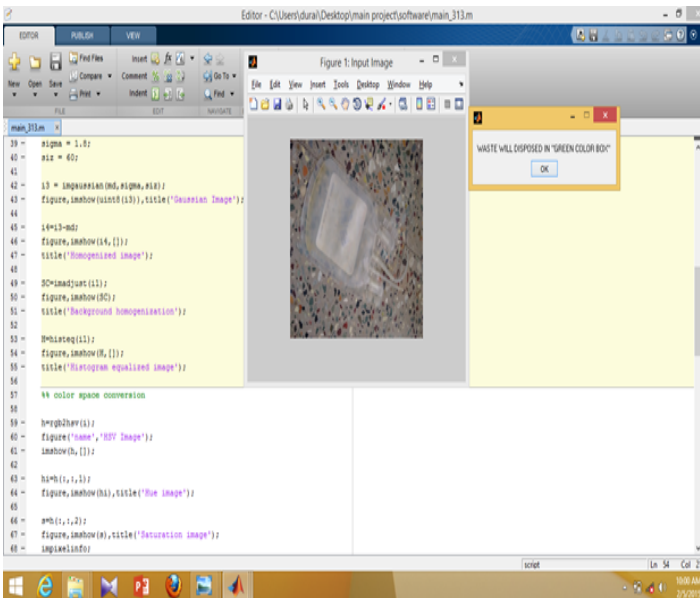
Editor - C:\Users\durai\Desktop\main project\software\main_313.m

EDITOR PUBLISH VIEW

New Open Save Find Files Compare Print Insert Comment Indent Go To Find

FILE EDIT NAVIGATE

main_313.m ×

Figure 1: Input Image

File Edit View Insert Tools Desktop Window Help

WASTE WILL DISPOSED IN "GREEN COLOR BOX"

OK

39 - sigma = 1.8;
40 - siz = 60;
41
42 - i3 = imgaussian(md,sigma,siz);
43 - figure,imshow(uint8(i3)),title('Gaussian Image');
44
45 - i4=i3-md;
46 - figure,imshow(i4,[]);
47 - title('Homogenized image');
48
49 - SC=imadjust(i1);
50 - figure,imshow(SC);
51 - title('Background homogenization');
52
53 - H=histeq(i1);
54 - figure,imshow(H,[]);
55 - title('Histogram equalized image');
56
57 %% color space conversion
58
59 - h=rgb2hsv(i);
60 - figure('name','HSV Image');
61 - imshow(h,[]);
62
63 - hi=h(:,:,1);
64 - figure,imshow(hi),title('Hue image');
65
66 - s=h(:,:,2);
67 - figure,imshow(s),title('Saturation image');
68 - impixelinfo;

script Ln 54 Col 2

10:00 AM
2/5/20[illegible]